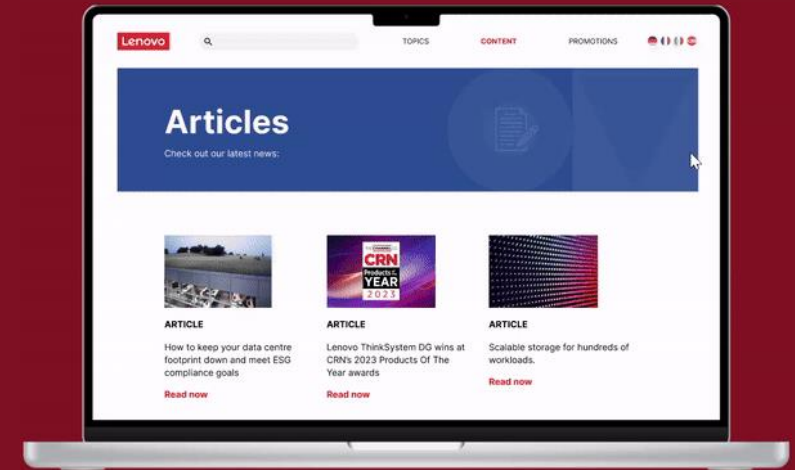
Lenovo

TOPICS CONTENT PROMOTIONS

Articles

Check out our latest news:

THE CHANNEL CRN Products of the YEAR 2023

ARTICLE

How to keep your data centre footprint down and meet ESG compliance goals

Read now

ARTICLE

Lenovo ThinkSystem DG wins at CRN's 2023 Products Of The Year awards

Read now

ARTICLE

Scalable storage for hundreds of workloads.

Read now